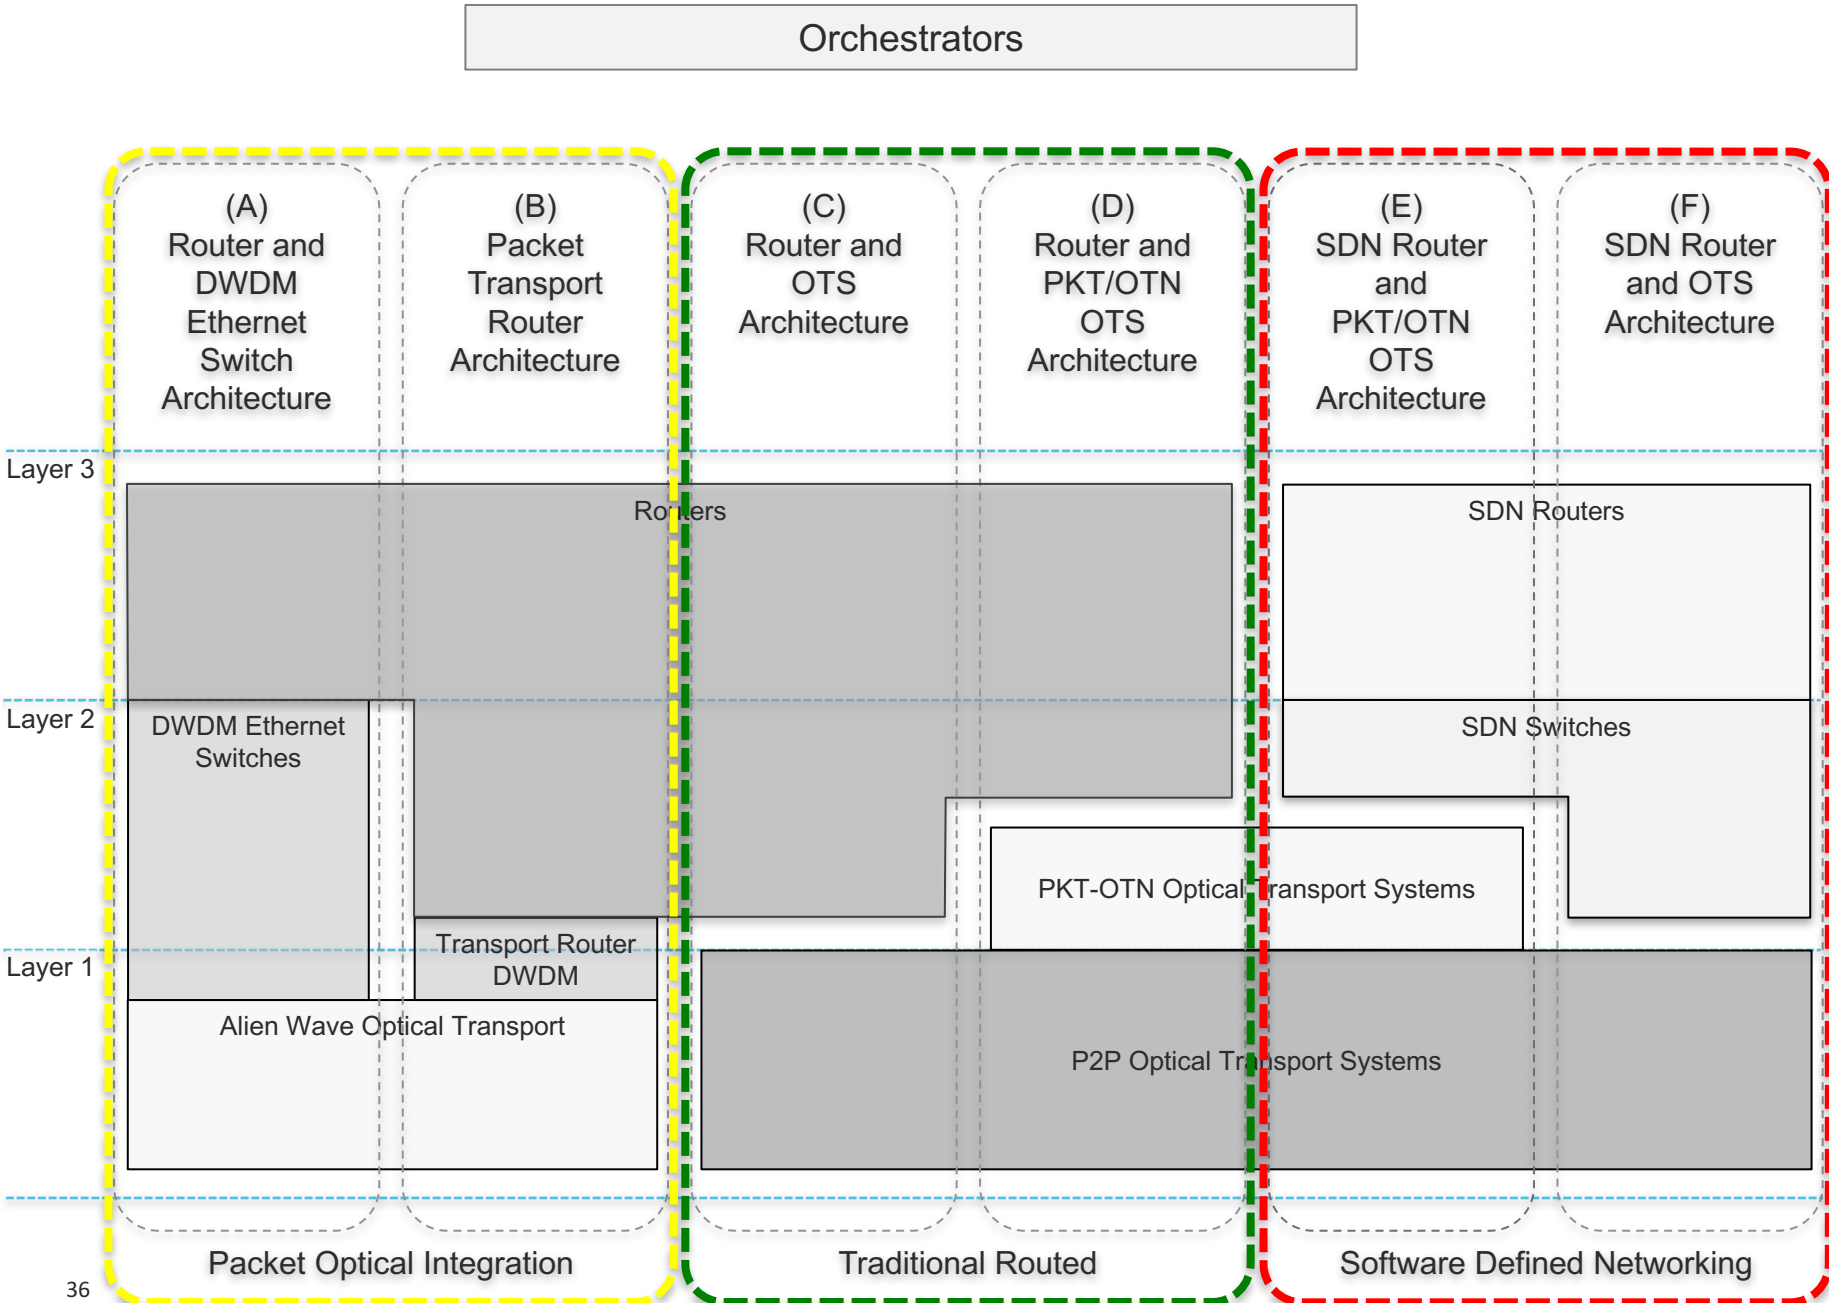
Orchestrators

(A)
Router and DWDM Ethernet Switch Architecture

(B)
Packet Transport Router Architecture

(C)
Router and OTS Architecture

(D)
Router and PKT/OTN OTS Architecture

(E)
SDN Router and PKT/OTN OTS Architecture

(F)
SDN Router and OTS Architecture

Layer 3

Routers

SDN Routers

Layer 2

DWDM Ethernet Switches

SDN Switches

PKT-OTN Optical Transport Systems

Layer 1

Transport Router DWDM

Alien Wave Optical Transport

P2P Optical Transport Systems

Packet Optical Integration

Traditional Routed

Software Defined Networking

36